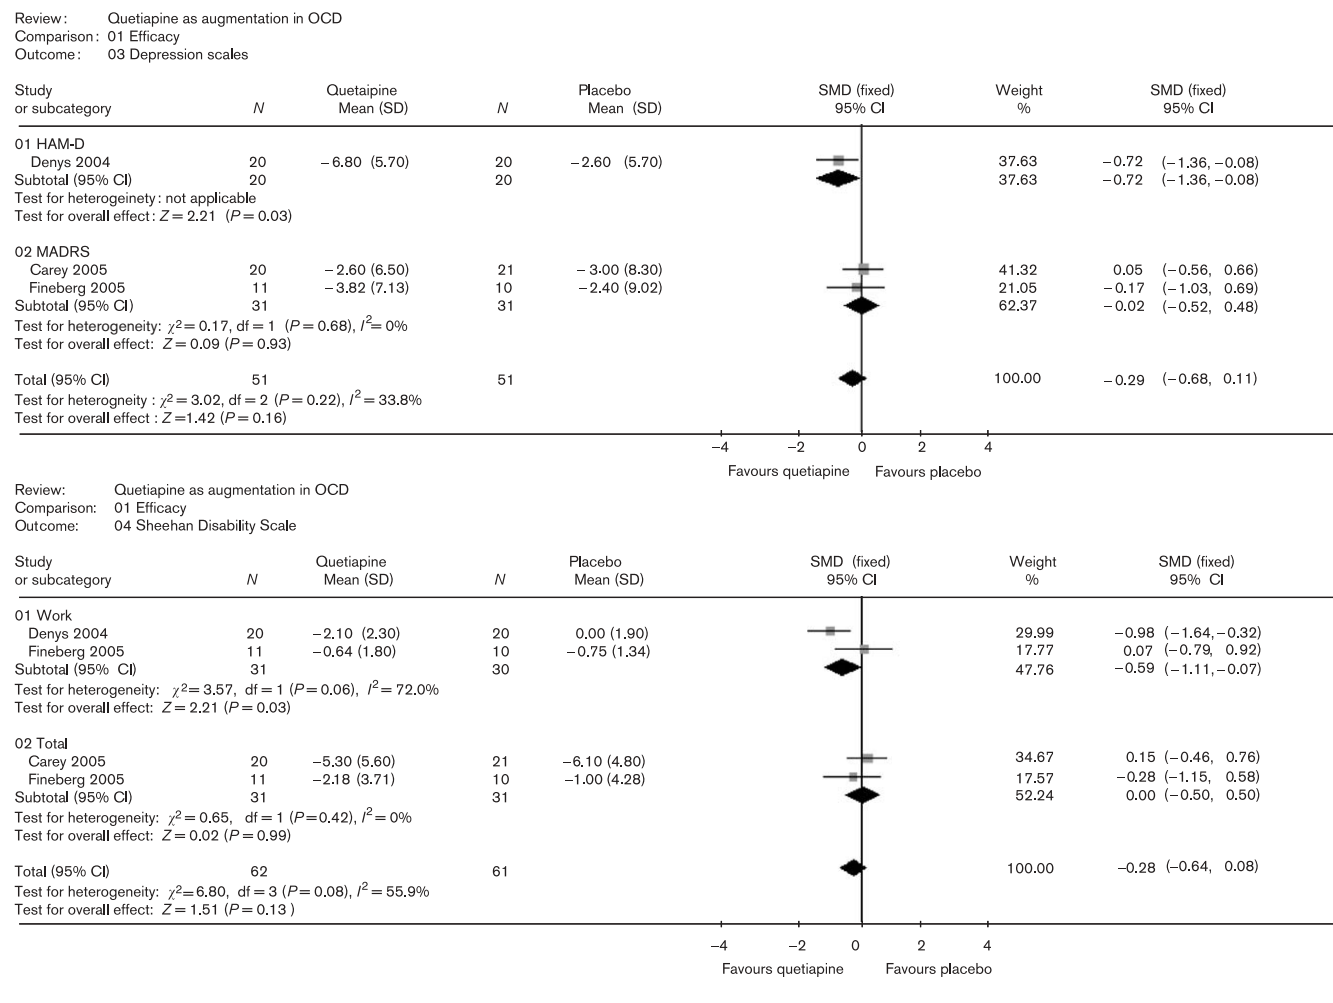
Review: Quetiapine as augmentation in OCD
Comparison: 01 Efficacy
Outcome: 03 Depression scales

| Study or subcategory | N | Quetaipine Mean (SD) | N | Placebo Mean (SD) | SMD (fixed) 95% CI | Weight % | SMD (fixed) 95% CI |
|---|---|---|---|---|---|---|---|
| 01 HAM-D | | | | | | | |
| Denys 2004 | 20 | −6.80 (5.70) | 20 | −2.60 (5.70) | | 37.63 | −0.72 (−1.36, −0.08) |
| Subtotal (95% CI) | 20 | | 20 | | | 37.63 | −0.72 (−1.36, −0.08) |
| Test for heterogeneity: not applicable | | | | | | | |
| Test for overall effect: $Z = 2.21$ ($P = 0.03$) | | | | | | | |
| 02 MADRS | | | | | | | |
| Carey 2005 | 20 | −2.60 (6.50) | 21 | −3.00 (8.30) | | 41.32 | 0.05 (−0.56, 0.66) |
| Fineberg 2005 | 11 | −3.82 (7.13) | 10 | −2.40 (9.02) | | 21.05 | −0.17 (−1.03, 0.69) |
| Subtotal (95% CI) | 31 | | 31 | | | 62.37 | −0.02 (−0.52, 0.48) |
| Test for heterogeneity: $\chi^2 = 0.17$, df = 1 ($P = 0.68$), $I^2 = 0\%$ | | | | | | | |
| Test for overall effect: $Z = 0.09$ ($P = 0.93$) | | | | | | | |
| Total (95% CI) | 51 | | 51 | | | 100.00 | −0.29 (−0.68, 0.11) |
| Test for heterogeneity : $\chi^2 = 3.02$, df = 2 ($P = 0.22$), $I^2 = 33.8\%$ | | | | | | | |
| Test for overall effect : $Z = 1.42$ ($P = 0.16$) | | | | | | | |

−4 −2 0 2 4
Favours quetiapine Favours placebo

Review: Quetiapine as augmentation in OCD
Comparison: 01 Efficacy
Outcome: 04 Sheehan Disability Scale

| Study or subcategory | N | Quetiapine Mean (SD) | N | Placebo Mean (SD) | SMD (fixed) 95% CI | Weight % | SMD (fixed) 95% CI |
|---|---|---|---|---|---|---|---|
| 01 Work | | | | | | | |
| Denys 2004 | 20 | −2.10 (2.30) | 20 | 0.00 (1.90) | | 29.99 | −0.98 (−1.64, −0.32) |
| Fineberg 2005 | 11 | −0.64 (1.80) | 10 | −0.75 (1.34) | | 17.77 | 0.07 (−0.79, 0.92) |
| Subtotal (95% CI) | 31 | | 30 | | | 47.76 | −0.59 (−1.11, −0.07) |
| Test for heterogeneity: $\chi^2 = 3.57$, df = 1 ($P = 0.06$), $I^2 = 72.0\%$ | | | | | | | |
| Test for overall effect: $Z = 2.21$ ($P = 0.03$) | | | | | | | |
| 02 Total | | | | | | | |
| Carey 2005 | 20 | −5.30 (5.60) | 21 | −6.10 (4.80) | | 34.67 | 0.15 (−0.46, 0.76) |
| Fineberg 2005 | 11 | −2.18 (3.71) | 10 | −1.00 (4.28) | | 17.57 | −0.28 (−1.15, 0.58) |
| Subtotal (95% CI) | 31 | | 31 | | | 52.24 | 0.00 (−0.50, 0.50) |
| Test for heterogeneity: $\chi^2 = 0.65$, df = 1 ($P = 0.42$), $I^2 = 0\%$ | | | | | | | |
| Test for overall effect: $Z = 0.02$ ($P = 0.99$) | | | | | | | |
| Total (95% CI) | 62 | | 61 | | | 100.00 | −0.28 (−0.64, 0.08) |
| Test for heterogeneity: $\chi^2 = 6.80$, df = 3 ($P = 0.08$), $I^2 = 55.9\%$ | | | | | | | |
| Test for overall effect: $Z = 1.51$ ($P = 0.13$) | | | | | | | |

−4 −2 0 2 4
Favours quetiapine Favours placebo